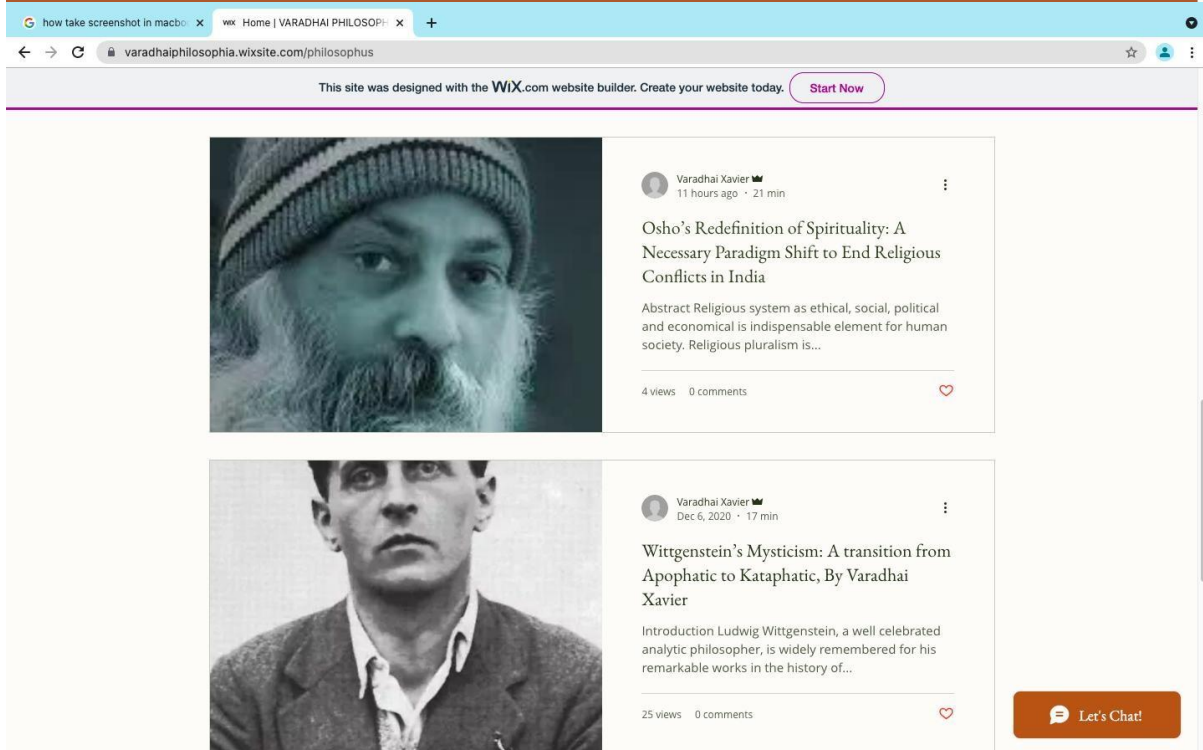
G how take screenshot in macbo ×
WIX Home | VARADHAI PHILOSOPH ×
+

varadhaiphilosophia.wixsite.com/philosophus

This site was designed with the WiX.com website builder. Create your website today. Start Now

Varadhai Xavier
11 hours ago · 21 min

Osho's Redefinition of Spirituality: A Necessary Paradigm Shift to End Religious Conflicts in India

Abstract Religious system as ethical, social, political and economical is indispensable element for human society. Religious pluralism is...

4 views 0 comments

Varadhai Xavier
Dec 6, 2020 · 17 min

Wittgenstein's Mysticism: A transition from Apophatic to Kataphatic, By Varadhai Xavier

Introduction Ludwig Wittgenstein, a well celebrated analytic philosopher, is widely remembered for his remarkable works in the history of...

25 views 0 comments

Let's Chat!